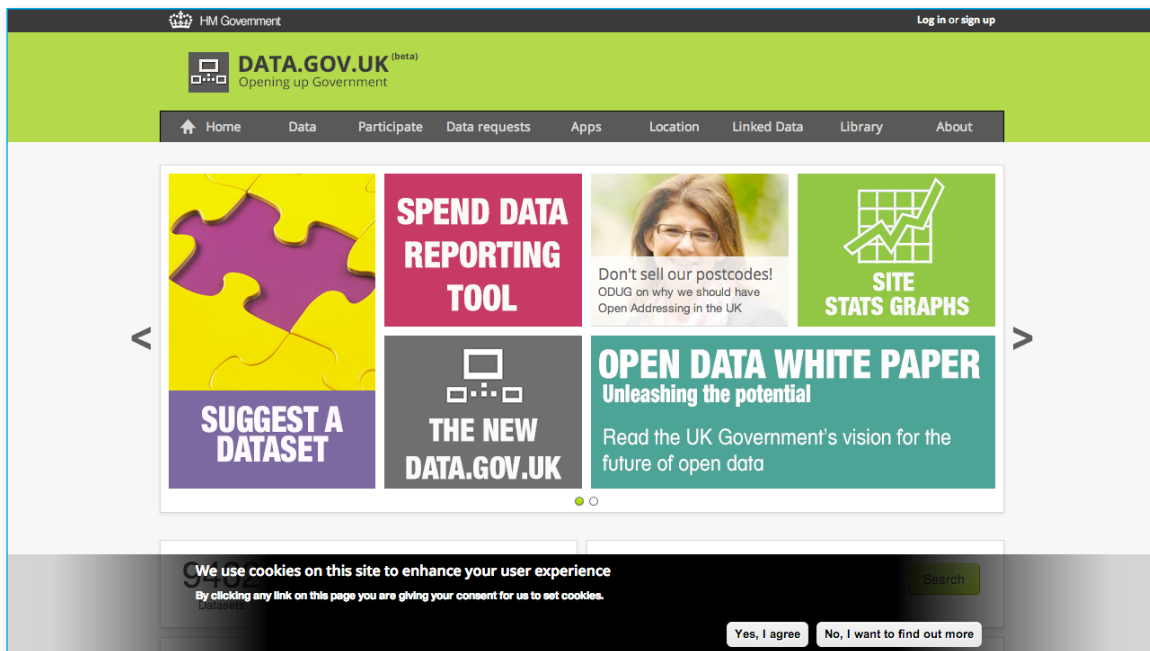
HM Government

Log in or sign up

DATA.GOV.UK (beta)
Opening up Government

Home Data Participate Data requests Apps Location Linked Data Library About

SUGGEST A DATASET

SPEND DATA REPORTING TOOL

Don't sell our postcodes!
ODUG on why we should have Open Addressing in the UK

SITE STATS GRAPHS

THE NEW DATA.GOV.UK

OPEN DATA WHITE PAPER
Unleashing the potential

Read the UK Government's vision for the future of open data

<

>

94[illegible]
Datasets

Search

We use cookies on this site to enhance your user experience
By clicking any link on this page you are giving your consent for us to set cookies.

Yes, I agree

No, I want to find out more